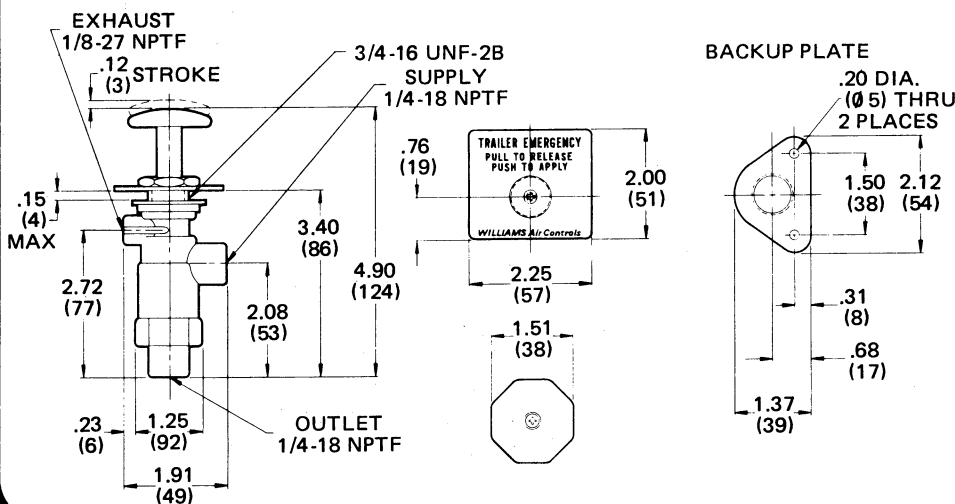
EXHAUST
1/8-27 NPTF

.12
(3) STROKE

3/4-16 UNF-2B

SUPPLY
1/4-18 NPTF

BACKUP PLATE

.20 DIA.
(Ø5) THRU
2 PLACES

.76
(19)

TRAILER EMERGENCY
PULL TO RELEASE
PUSH TO APPLY

WILLIAMS Air Controls

2.00
(51)

1.50
(38)

2.12
(54)

.15
(4)
MAX

3.40
(86)

4.90
(124)

2.72
(77)

2.08
(53)

2.25
(57)

.31
(8)

1.51
(38)

.68
(17)

1.37
(39)

.23
(6)

1.25
(92)

OUTLET
1/4-18 NPTF

1.91
(49)